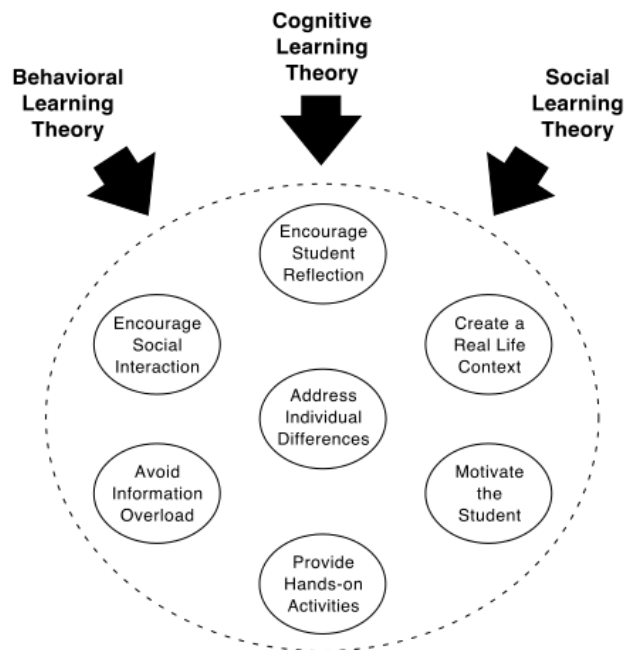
Cognitive Learning Theory

Behavioral Learning Theory

Social Learning Theory

Encourage Student Reflection

Encourage Social Interaction

Create a Real Life Context

Address Individual Differences

Avoid Information Overload

Motivate the Student

Provide Hands-on Activities